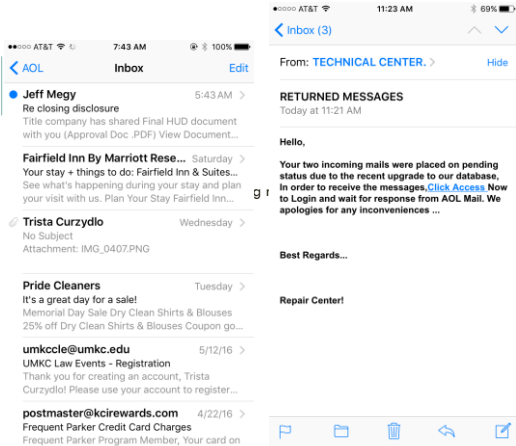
●●●○○ AT&T 7:43 AM 100%

< AOL Inbox Edit

Jeff Megy 5:43 AM >
Re closing disclosure
Title company has shared Final HUD document with you (Approval Doc .PDF) View Document...

Fairfield Inn By Marriott Rese... Saturday >
Your stay + things to do: Fairfield Inn & Suites...
See what's happening during your stay and plan your visit with us. Plan Your Stay Fairfield Inn...

Trista Curzydlo Wednesday >
No Subject
Attachment: IMG_0407.PNG

Pride Cleaners Tuesday >
It's a great day for a sale!
Memorial Day Sale Dry Clean Shirts & Blouses 25% off Dry Clean Shirts & Blouses Coupon go...

umkccle@umkc.edu 5/12/16 >
UMKC Law Events - Registration
Thank you for creating an account, Trista Curzydlo! Please use your account to register...

postmaster@kcirewards.com 4/22/16 >
Frequent Parker Credit Card Charges
Frequent Parker Program Member, Your card on

g r

●●●○○ AT&T 11:23 AM 69%

< Inbox (3)

From: TECHNICAL CENTER. > Hide

RETURNED MESSAGES
Today at 11:21 AM

Hello,

Your two incoming mails were placed on pending status due to the recent upgrade to our database, In order to receive the messages,Click Access Now to Login and wait for response from AOL Mail. We apologies for any inconveniences ...

Best Regards...

Repair Center!